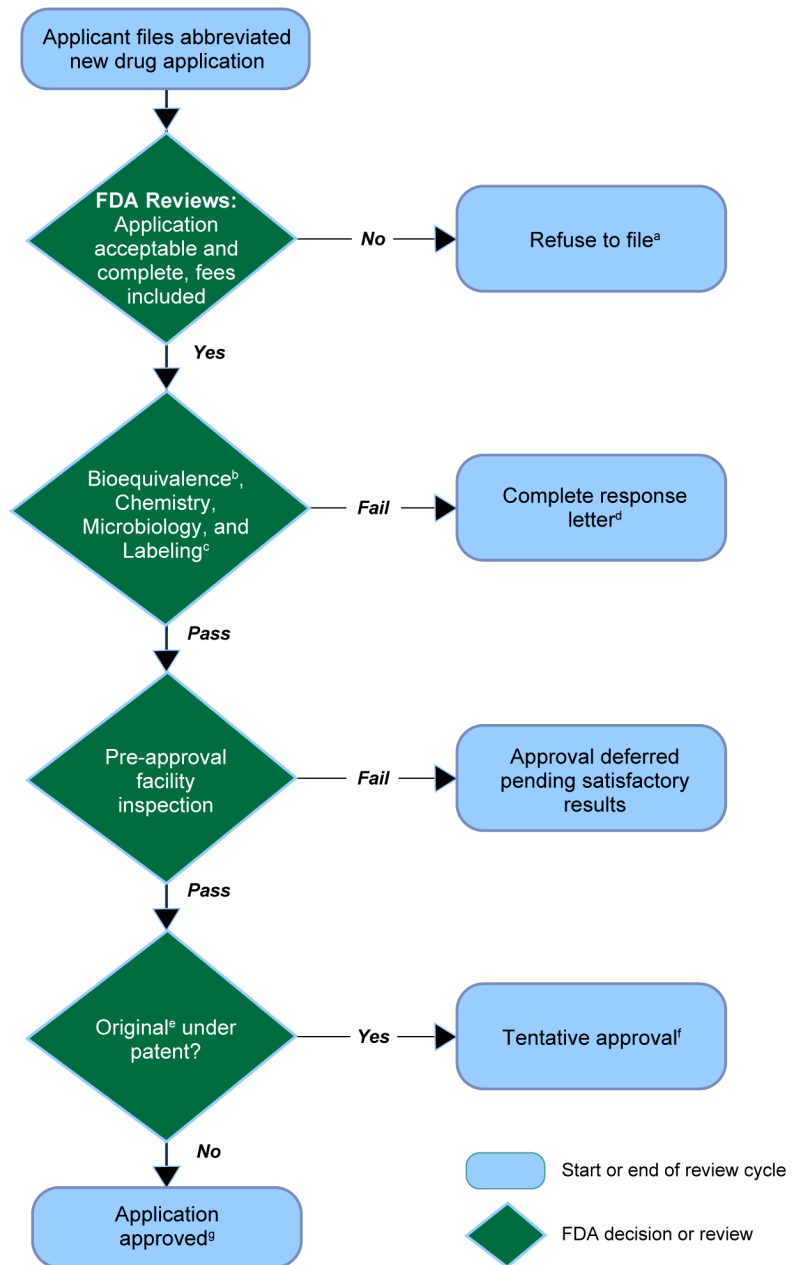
Applicant files abbreviated new drug application

FDA Reviews: Application acceptable and complete, fees included

No

Refuse to file$^{a}$

Yes

Bioequivalence$^{b}$, Chemistry, Microbiology, and Labeling$^{c}$

Fail

Complete response letter$^{d}$

Pass

Pre-approval facility inspection

Fail

Approval deferred pending satisfactory results

Pass

Original$^{e}$ under patent?

Yes

Tentative approval$^{f}$

No

Application approved$^{g}$

Start or end of review cycle

FDA decision or review